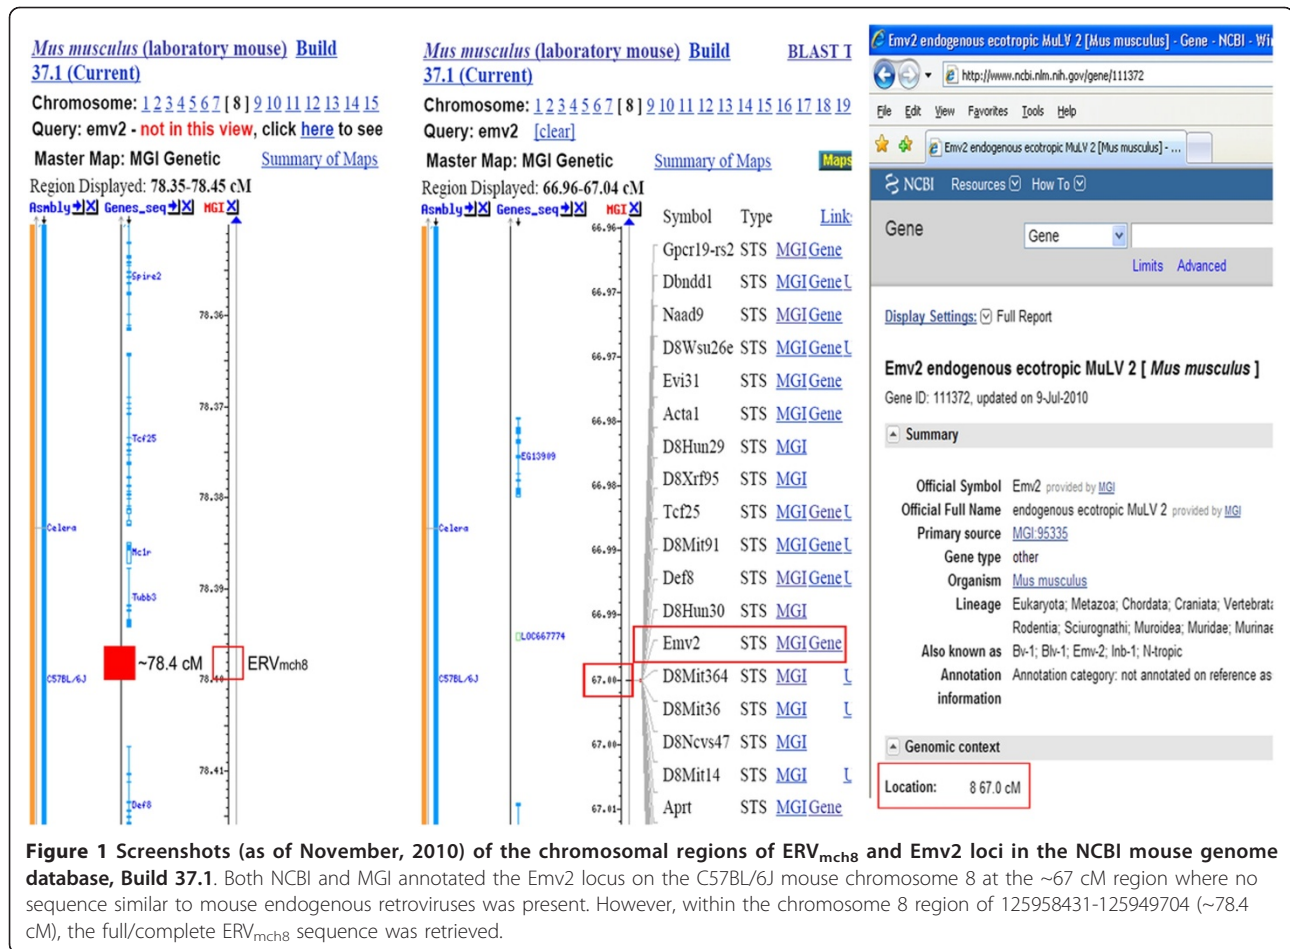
Mus musculus (laboratory mouse) Build 37.1 (Current)

Chromosome: 1 2 3 4 5 6 7 [ 8 ] 9 10 11 12 13 14 15

Query: emv2 - not in this view, click here to see

Master Map: MGI Genetic Summary of Maps

Region Displayed: 78.35-78.45 cM

Asmbly Genes_seq MGI

Spire2

78.36

78.37

Tcf25

78.38

Celera

Mc1r

Tubb3

78.39

~78.4 cM

ERV$_{mch8}$

C57BL/6J

78.41

Def8

Mus musculus (laboratory mouse) Build 37.1 (Current)

BLAST T

Chromosome: 1 2 3 4 5 6 7 [ 8 ] 9 10 11 12 13 14 15 16 17 18 19

Query: emv2 [clear]

Master Map: MGI Genetic Summary of Maps

Maps

Region Displayed: 66.96-67.04 cM

Asmbly Genes_seq MGI

66.96

66.97

66.97

66.98

EG13909

66.98

Celera

66.99

66.99

LOC667774

C57BL/6J

67.00

67.00

67.01

| Symbol | Type | Link |
|---|---|---|
| Gpcr19-rs2 | STS | MGI Gene |
| Dbndd1 | STS | MGI Gene U |
| Naad9 | STS | MGI Gene |
| D8Wsu26e | STS | MGI Gene U |
| Evi31 | STS | MGI Gene |
| Acta1 | STS | MGI Gene |
| D8Hun29 | STS | MGI |
| D8Xrf95 | STS | MGI |
| Tcf25 | STS | MGI Gene U |
| D8Mit91 | STS | MGI Gene U |
| Def8 | STS | MGI Gene U |
| D8Hun30 | STS | MGI |
| Emv2 | STS | MGI Gene |
| D8Mit364 | STS | MGI U |
| D8Mit36 | STS | MGI U |
| D8Ncvs47 | STS | MGI |
| D8Mit14 | STS | MGI U |
| Aprt | STS | MGI Gene |

Emv2 endogenous ecotropic MuLV 2 [Mus musculus] - Gene - NCBI - Wi

http://www.ncbi.nlm.nih.gov/gene/111372

File Edit View Favorites Tools Help

Emv2 endogenous ecotropic MuLV 2 [Mus musculus] - ...

NCBI Resources How To

Gene Gene

Limits Advanced

Display Settings: Full Report

Emv2 endogenous ecotropic MuLV 2 [ Mus musculus ]

Gene ID: 111372, updated on 9-Jul-2010

Summary

Official Symbol Emv2 provided by MGI
Official Full Name endogenous ecotropic MuLV 2 provided by MGI
Primary source MGI:95335
Gene type other
Organism Mus musculus
Lineage Eukaryota; Metazoa; Chordata; Craniata; Vertebrata Rodentia; Sciurognathi; Muroidea; Muridae; Murinae
Also known as Bv-1; Blv-1; Emv-2; Inb-1; N-tropic
Annotation information Annotation category: not annotated on reference as

Genomic context

Location: 8 67.0 cM

Figure 1 Screenshots (as of November, 2010) of the chromosomal regions of ERV$_{mch8}$ and Emv2 loci in the NCBI mouse genome database, Build 37.1. Both NCBI and MGI annotated the Emv2 locus on the C57BL/6J mouse chromosome 8 at the ~67 cM region where no sequence similar to mouse endogenous retroviruses was present. However, within the chromosome 8 region of 125958431-125949704 (~78.4 cM), the full/complete ERV$_{mch8}$ sequence was retrieved.